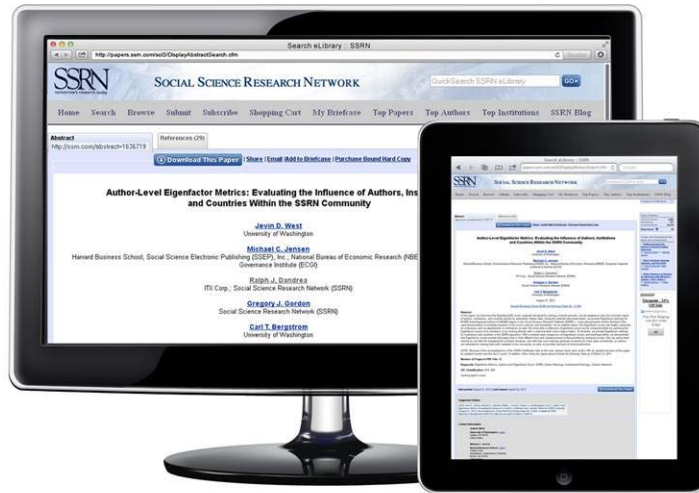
Search eLibrary :: SSRN

http://papers.ssrn.com/sol3/DisplayAbstractSearch.cfm

SSRN

SOCIAL SCIENCE RESEARCH NETWORK

QuickSearch SSRN eLibrary

GO

Home Search Browse Submit Subscribe Shopping Cart My Briefcase Top Papers Top Authors Top Institutions SSRN Blog

Abstract
http://ssrn.com/abstract=1636719

References (29)

Download This Paper | Share | Email | Add to Briefcase | Purchase Bound Hard Copy

Author-Level Eigenfactor Metrics: Evaluating the Influence of Authors, Ins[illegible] and Countries Within the SSRN Community

Jevin D. West
University of Washington

Michael C. Jensen
Harvard Business School, Social Science Electronic Publishing (SSEP), Inc.; National Bureau of Economic Research (NBE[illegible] Governance Institute (ECGI)

Ralph J. Dandrea
ITX Corp.; Social Science Research Network (SSRN)

Gregory J. Gordon
Social Science Research Network (SSRN)

Carl T. Bergstrom
University of Washington

Search eLibrary :: SSRN

SSRN SOCIAL SCIENCE RESEARCH NETWORK

Author-Level Eigenfactor Metrics: Evaluating the Influence of Authors, Institutions and Countries Within the SSRN Community

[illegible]